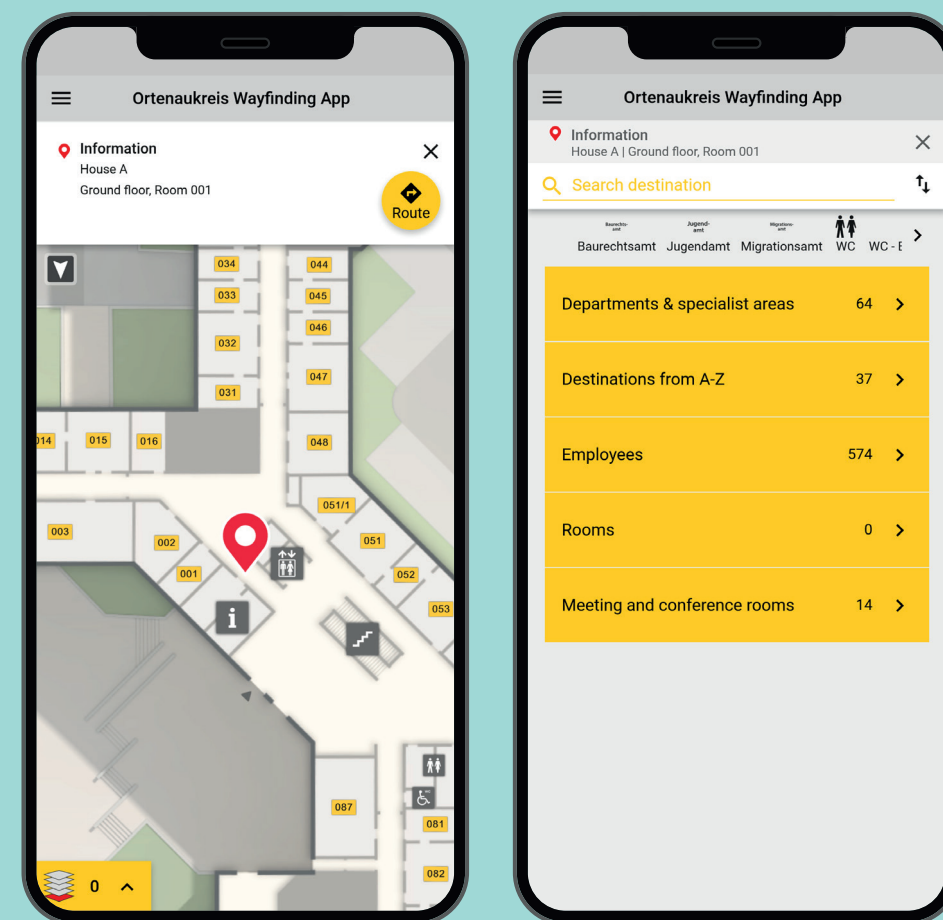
Ortenaukreis Wayfinding App

Information
House A
Ground floor, Room 001

Route

034
033
032
031
044
045
046
047
048
014
015
016
051/1
051
052
053
003
002
001
087
081
082

0

Ortenaukreis Wayfinding App

Information
House A | Ground floor, Room 001

Search destination

Baurechtsamt
Jugendamt
Migrationsamt
Baurechtsamt Jugendamt Migrationsamt WC WC - E

Departments & specialist areas 64
Destinations from A-Z 37
Employees 574
Rooms 0
Meeting and conference rooms 14